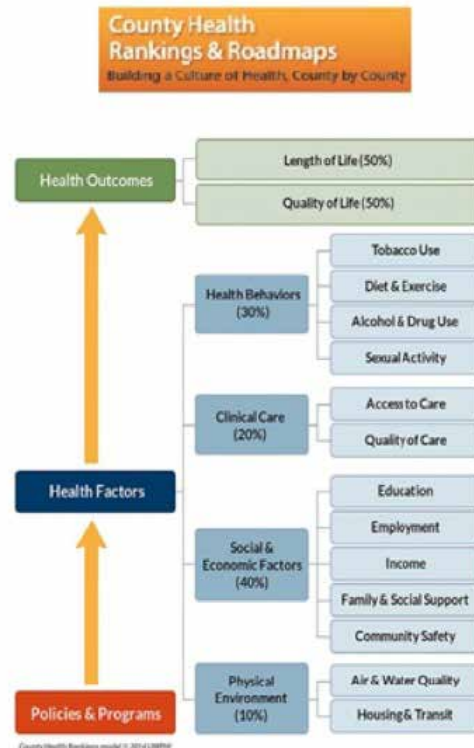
County Health Rankings & Roadmaps
Building a Culture of Health, County by County

Health Outcomes
Length of Life (50%)
Quality of Life (50%)

Health Factors
Health Behaviors (30%)
Tobacco Use
Diet & Exercise
Alcohol & Drug Use
Sexual Activity

Clinical Care (20%)
Access to Care
Quality of Care

Social & Economic Factors (40%)
Education
Employment
Income
Family & Social Support
Community Safety

Physical Environment (10%)
Air & Water Quality
Housing & Transit

Policies & Programs

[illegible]